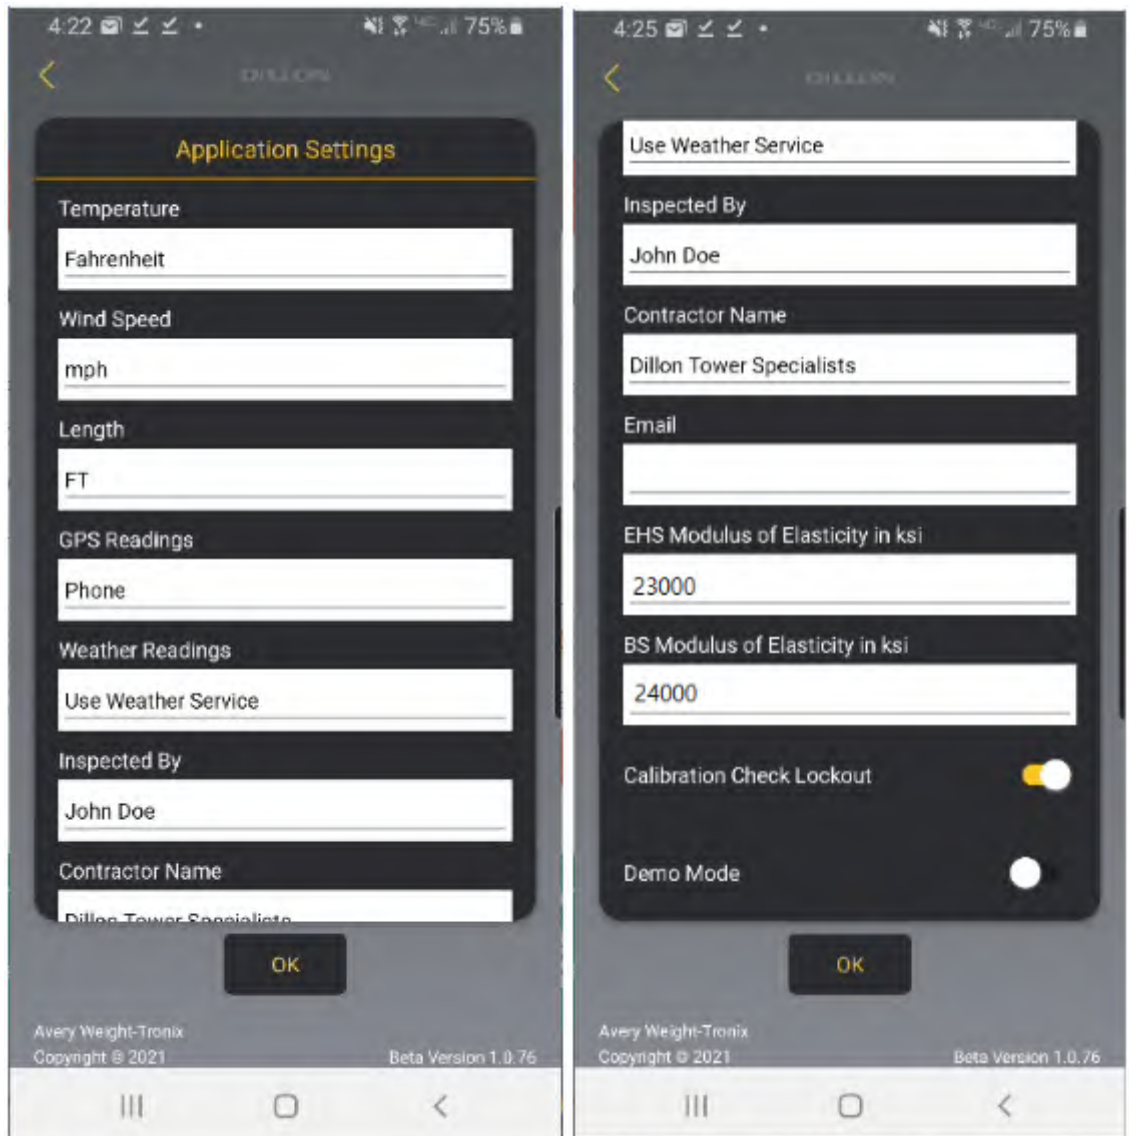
4:22 75%

DILLON

Application Settings

Temperature

Fahrenheit

Wind Speed

mph

Length

FT

GPS Readings

Phone

Weather Readings

Use Weather Service

Inspected By

John Doe

Contractor Name

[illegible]

OK

Avery Weight-Tronix
Copyright © 2021

Beta Version 1.0.76

4:25 75%

DILLON

Use Weather Service

Inspected By

John Doe

Contractor Name

Dillon Tower Specialists

Email

EHS Modulus of Elasticity in ksi

23000

BS Modulus of Elasticity in ksi

24000

Calibration Check Lockout

Demo Mode

OK

Avery Weight-Tronix
Copyright © 2021

Beta Version 1.0.76